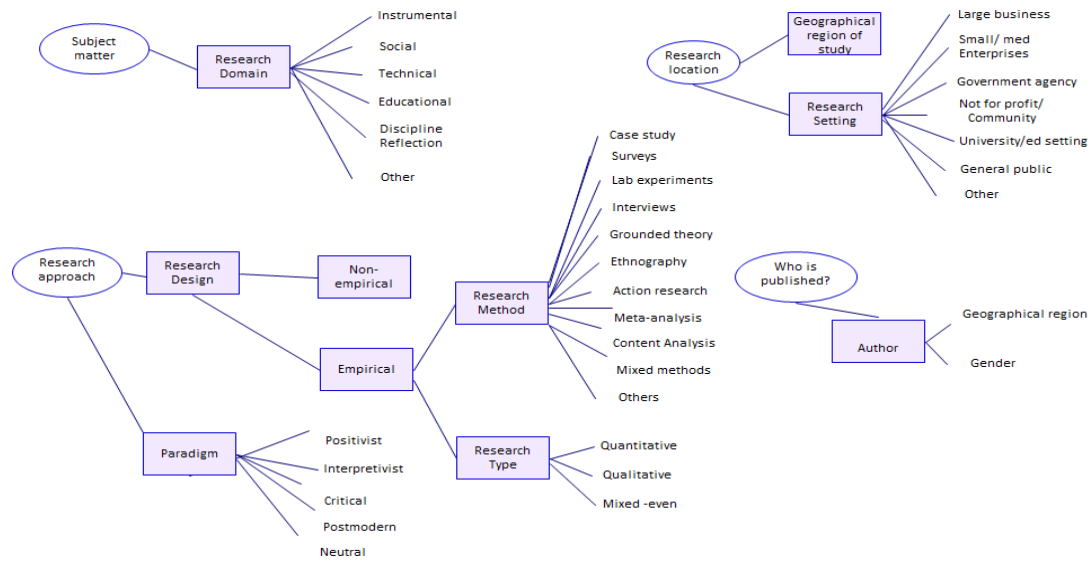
Subject matter

Research Domain

Instrumental

Social

Technical

Educational

Discipline Reflection

Other

Research location

Geographical region of study

Research Setting

Large business

Small/ med Enterprises

Government agency

Not for profit/ Community

University/ed setting

General public

Other

Research approach

Research Design

Non-empirical

Empirical

Research Method

Case study

Surveys

Lab experiments

Interviews

Grounded theory

Ethnography

Action research

Meta-analysis

Content Analysis

Mixed methods

Others

Research Type

Quantitative

Qualitative

Mixed -even

Paradigm

Positivist

Interpretivist

Critical

Postmodern

Neutral

Who is published?

Author

Geographical region

Gender